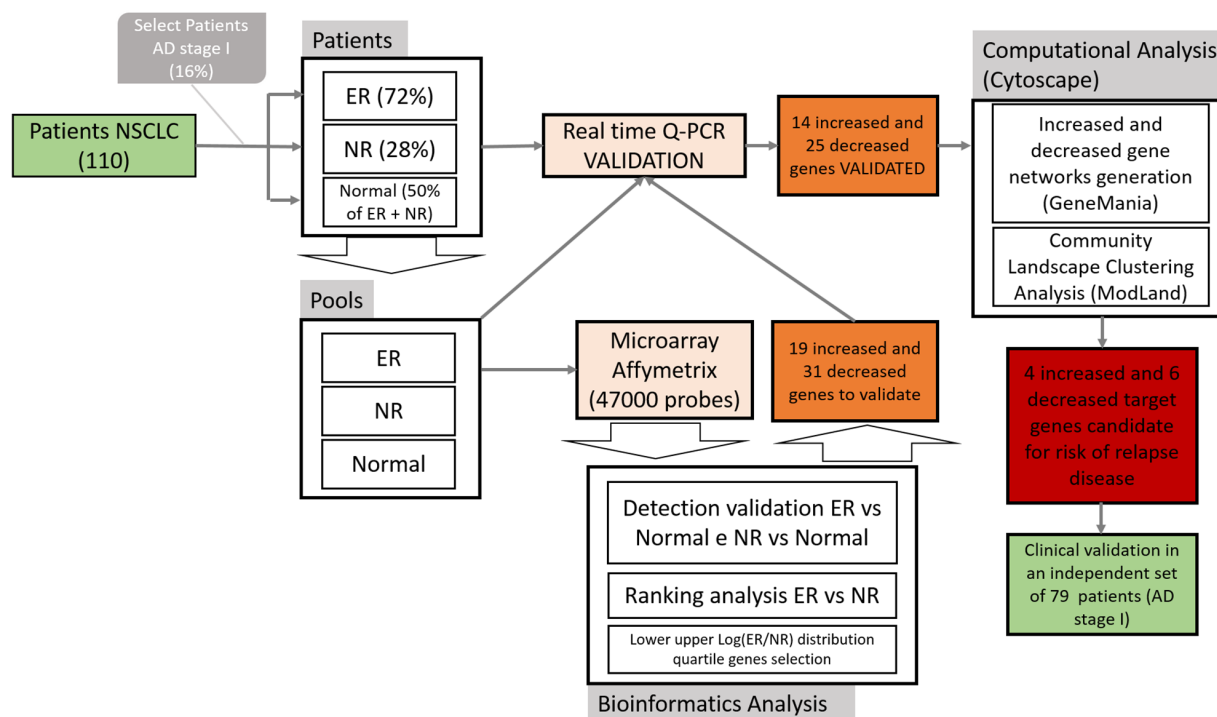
Select Patients AD stage I (16%)

Patients NSCLC (110)

Patients

ER (72%)

NR (28%)

Normal (50% of ER + NR)

Pools

ER

NR

Normal

Real time Q-PCR VALIDATION

Microarray Affymetrix (47000 probes)

14 increased and 25 decreased genes VALIDATED

19 increased and 31 decreased genes to validate

Detection validation ER vs Normal e NR vs Normal

Ranking analysis ER vs NR

Lower upper Log(ER/NR) distribution quartile genes selection

Bioinformatics Analysis

Computational Analysis (Cytoscape)

Increased and decreased gene networks generation (GeneMania)

Community Landscape Clustering Analysis (ModLand)

4 increased and 6 decreased target genes candidate for risk of relapse disease

Clinical validation in an independent set of 79 patients (AD stage I)